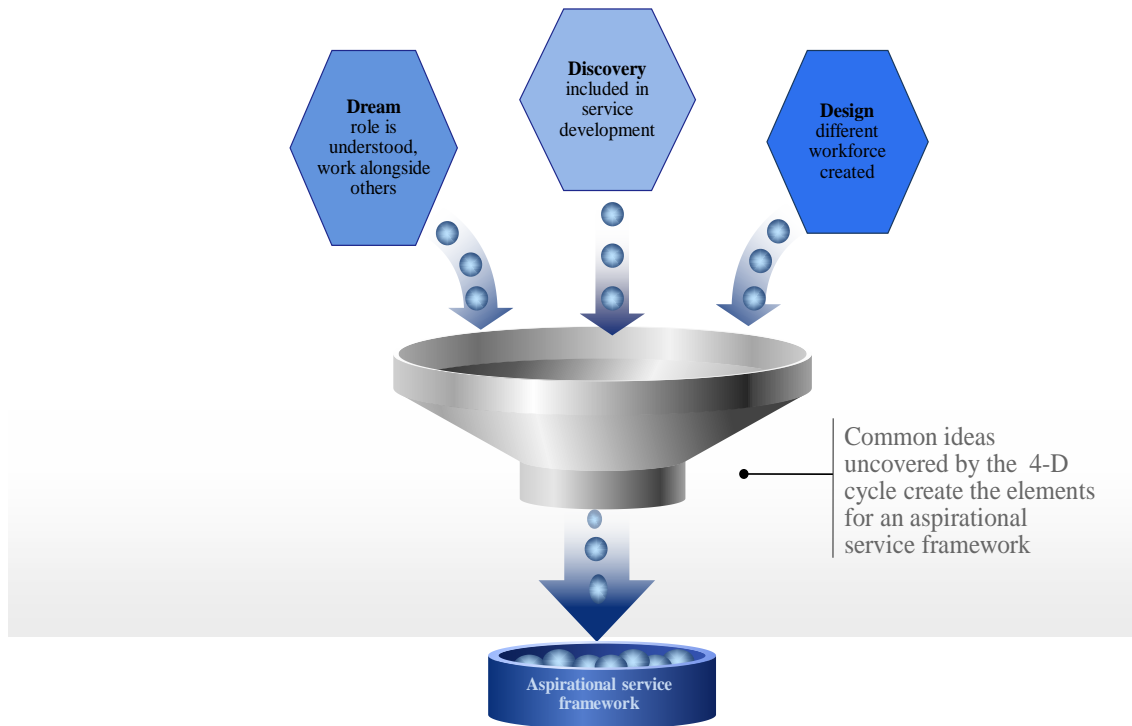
Dream
role is understood, work alongside others

Discovery
included in service development

Design
different workforce created

Common ideas uncovered by the 4-D cycle create the elements for an aspirational service framework

Aspirational service framework